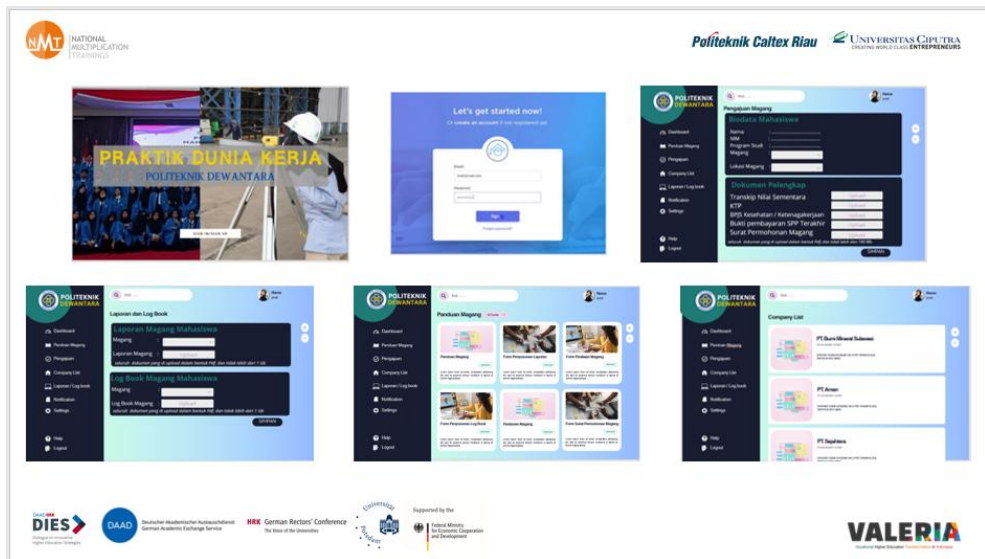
NMT NATIONAL MULTIPLICATION TRAININGS

Politeknik Caltex Riau

UNIVERSITAS CIPUTRA
CREATING WORLD CLASS ENTREPRENEURS

PRAKTIK DUNIA KERJA
POLITEKNIK DEWANTARA

Let's get started now!
Or create an account if not registered yet
Email
Password
Sign

POLITEKNIK DEWANTARA
Pengajuan Magang
Biodata Mahasiswa
Nama
NIM
Program Studi
Magang
Lokasi Magang
Dokumen Pelengkap
Transkip Nilai Sementara
KTP
BPJS Kesehatan / Ketenagakerjaan
Bukti pembayaran SPP Terakhir
Surat Permohonan Magang
Upload
Dashboard
Panduan Magang
Pengajuan
Company List
Laporan / Log book
Notification
Settings
Help
Logout
SIMPAN

POLITEKNIK DEWANTARA
Laporan dan Log Book
Laporan Magang Mahasiswa
Magang
Laporan Magang
Upload
Log Book Magang Mahasiswa
Magang
Log Book Magang
Upload
Dashboard
Panduan Magang
Pengajuan
Company List
Laporan / Log book
Notification
Settings
Help
Logout
SIMPAN

POLITEKNIK DEWANTARA
Panduan Magang
Panduan Magang
Form Penyusunan Laporan
Form Penilaian Magang
Form Penyusunan Log Book
Prosedur Magang
Form Surat Permohonan Magang
Dashboard
Panduan Magang
Pengajuan
Company List
Laporan / Log book
Notification
Settings
Help
Logout

POLITEKNIK DEWANTARA
Company List
PT.Bumi Mineral Sulawesi
PT.Aman
PT.Sejahtera
Dashboard
Panduan Magang
Pengajuan
Company List
Laporan / Log book
Notification
Settings
Help
Logout

DIES
DAAD Deutscher Akademischer Austauschdienst German Academic Exchange Service
HRK German Rectors' Conference The Voice of the Universities
Universität Potsdam
Supported by the Federal Ministry for Economic Cooperation and Development
VALERIA